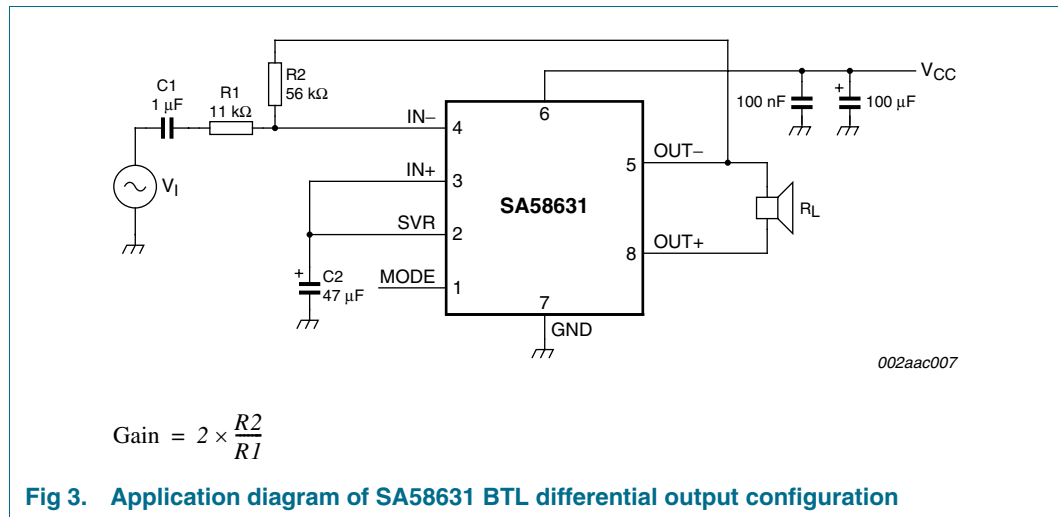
C1
1 μF

R1
11 kΩ

R2
56 kΩ

$V_I$

IN−
4

IN+
3

SVR
2

MODE
1

6

7
GND

5
OUT−

8
OUT+

SA58631

+
C2
47 μF

$V_{CC}$

100 nF

+
100 μF

$R_L$

002aac007

$\text{Gain} = 2 \times \frac{R2}{R1}$

Fig 3. Application diagram of SA58631 BTL differential output configuration